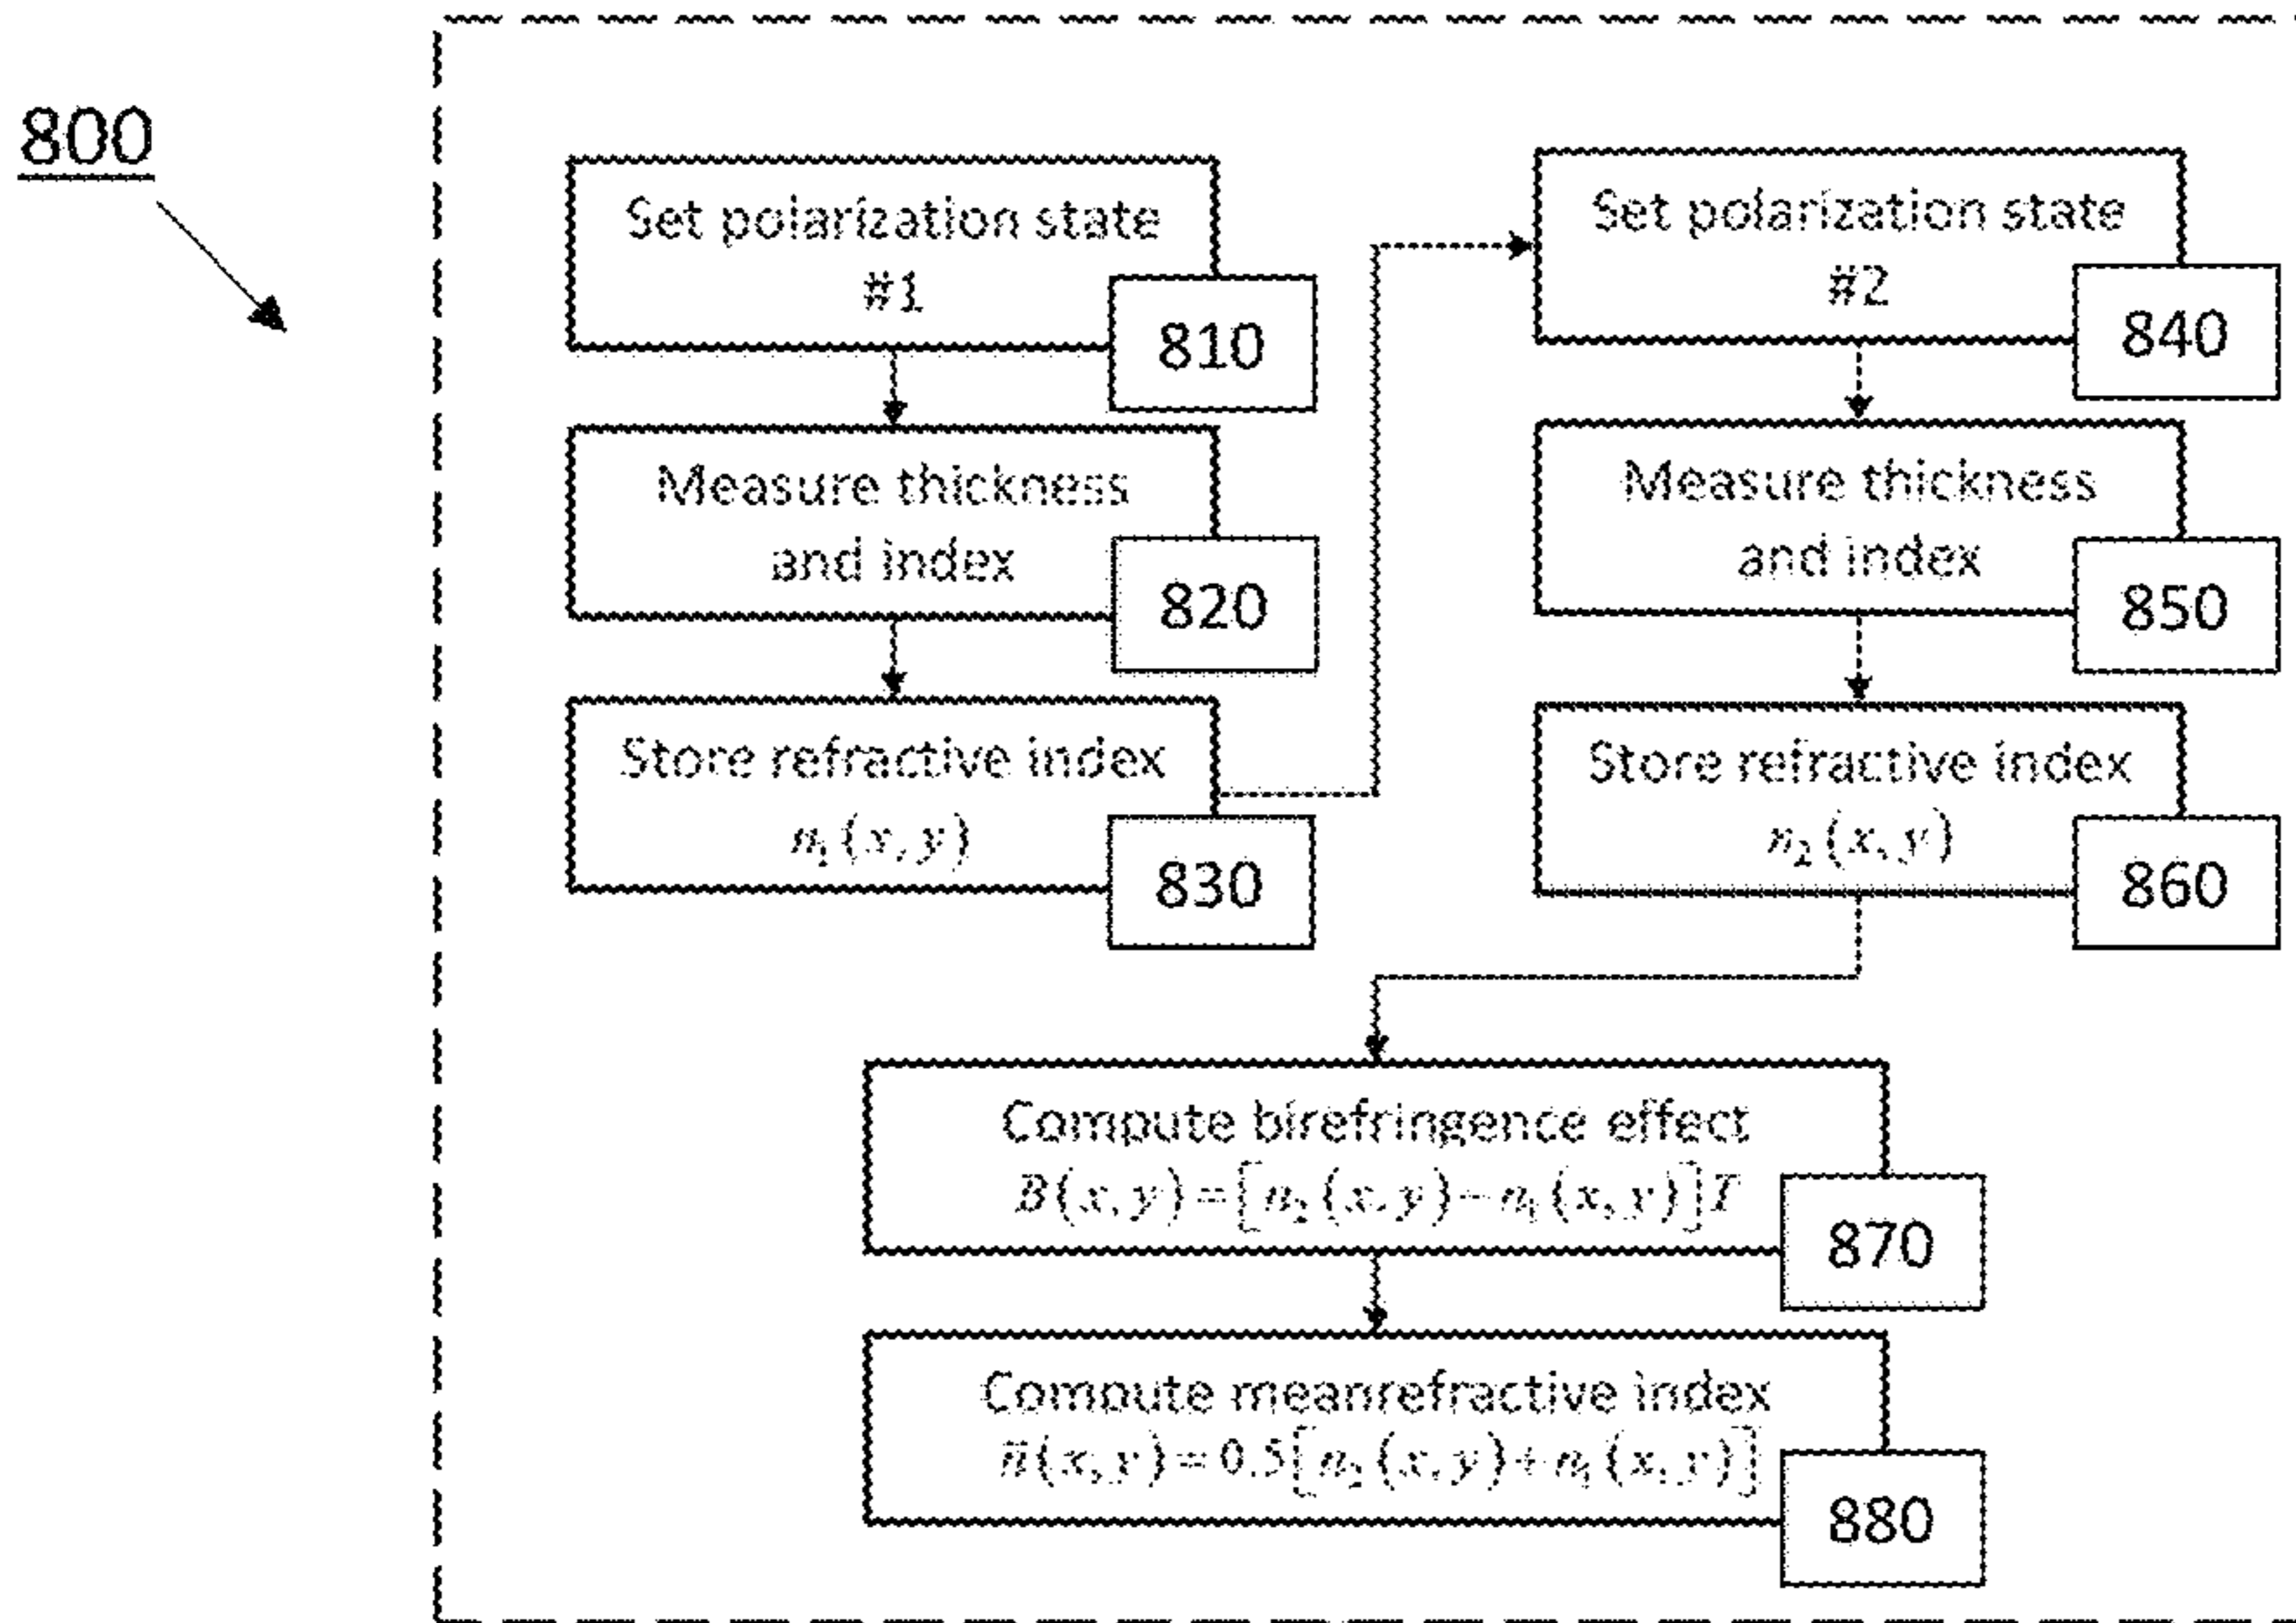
800

Set polarization state #1

810

Measure thickness and index

820

Store refractive index $n_1(x,y)$

830

Set polarization state #2

840

Measure thickness and index

850

Store refractive index $n_2(x,y)$

860

Compute birefringence effect $B(x,y)=\left[n_2(x,y)-n_1(x,y)\right]T$

870

Compute meanrefractive index $\bar{n}(x,y)=0.5\left[n_2(x,y)+n_1(x,y)\right]$

880